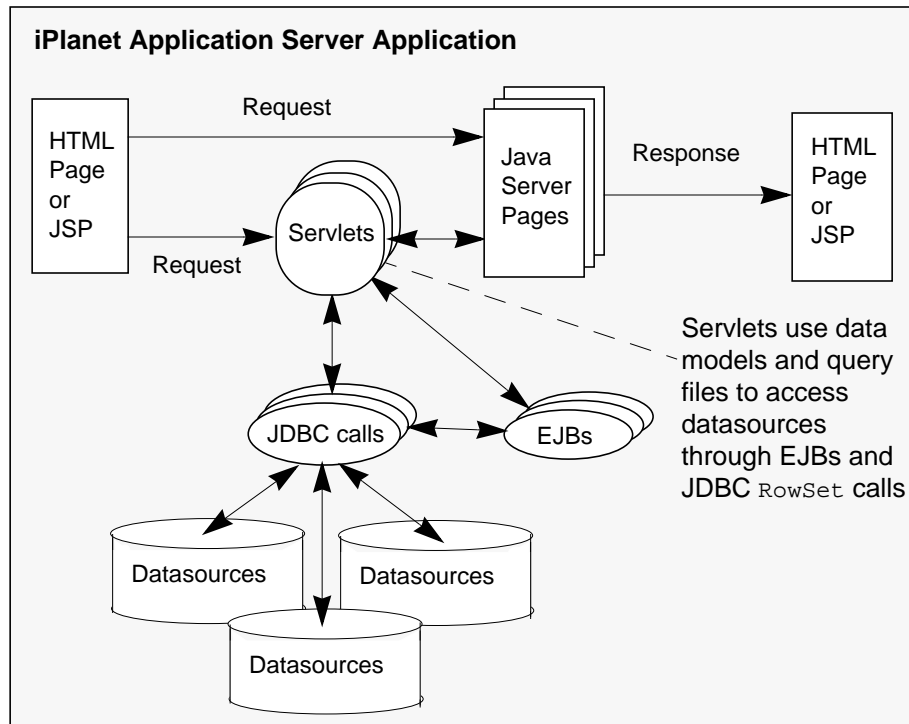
iPlanet Application Server Application

HTML Page or JSP

Request

Request

Servlets

Java Server Pages

Response

HTML Page or JSP

Servlets use data models and query files to access datasources through EJBs and JDBC RowSet calls

JDBC calls

EJBs

Datasources

Datasources

Datasources